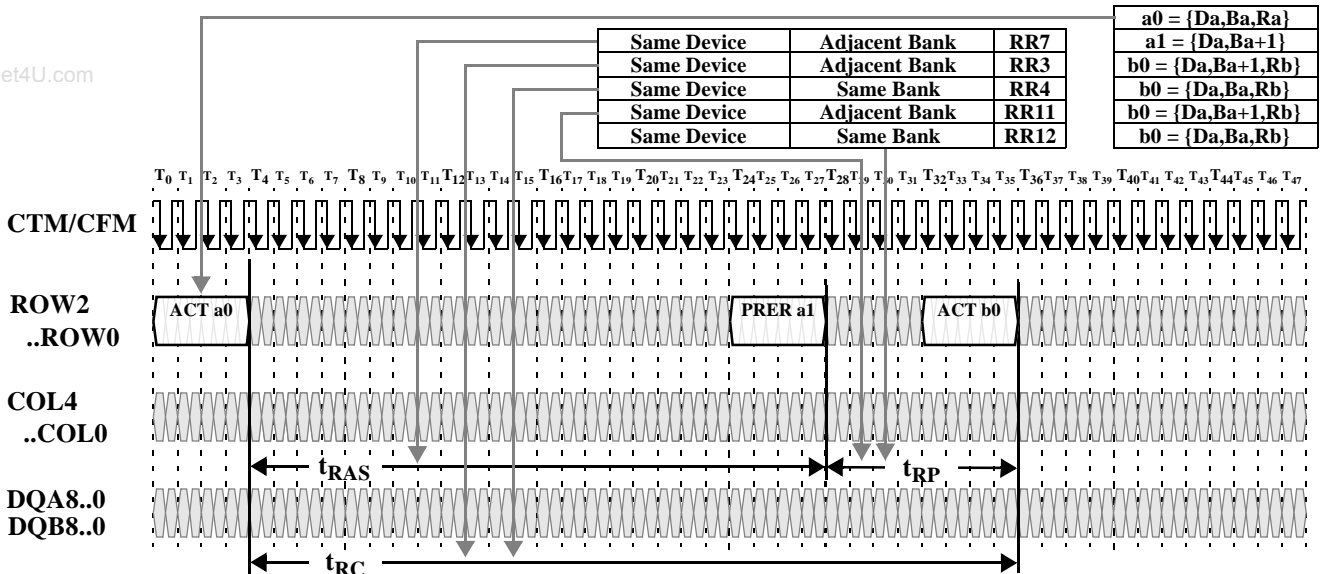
et4U.com

| Same Device | Adjacent Bank | RR7 |
|---|---|---|
| Same Device | Adjacent Bank | RR3 |
| Same Device | Same Bank | RR4 |
| Same Device | Adjacent Bank | RR11 |
| Same Device | Same Bank | RR12 |

| a0 = {Da,Ba,Ra} |
|---|
| a1 = {Da,Ba+1} |
| b0 = {Da,Ba+1,Rb} |
| b0 = {Da,Ba,Rb} |
| b0 = {Da,Ba+1,Rb} |
| b0 = {Da,Ba,Rb} |

$T_0$ $T_1$ $T_2$ $T_3$ $T_4$ $T_5$ $T_6$ $T_7$ $T_8$ $T_9$ $T_{10}$ $T_{11}$ $T_{12}$ $T_{13}$ $T_{14}$ $T_{15}$ $T_{16}$ $T_{17}$ $T_{18}$ $T_{19}$ $T_{20}$ $T_{21}$ $T_{22}$ $T_{23}$ $T_{24}$ $T_{25}$ $T_{26}$ $T_{27}$ $T_{28}$ $T_{29}$ $T_{30}$ $T_{31}$ $T_{32}$ $T_{33}$ $T_{34}$ $T_{35}$ $T_{36}$ $T_{37}$ $T_{38}$ $T_{39}$ $T_{40}$ $T_{41}$ $T_{42}$ $T_{43}$ $T_{44}$ $T_{45}$ $T_{46}$ $T_{47}$

CTM/CFM

ROW2 ..ROW0

ACT a0

PRER a1

ACT b0

COL4 ..COL0

$t_{RAS}$

$t_{RP}$

DQA8..0 DQB8..0

$t_{RC}$